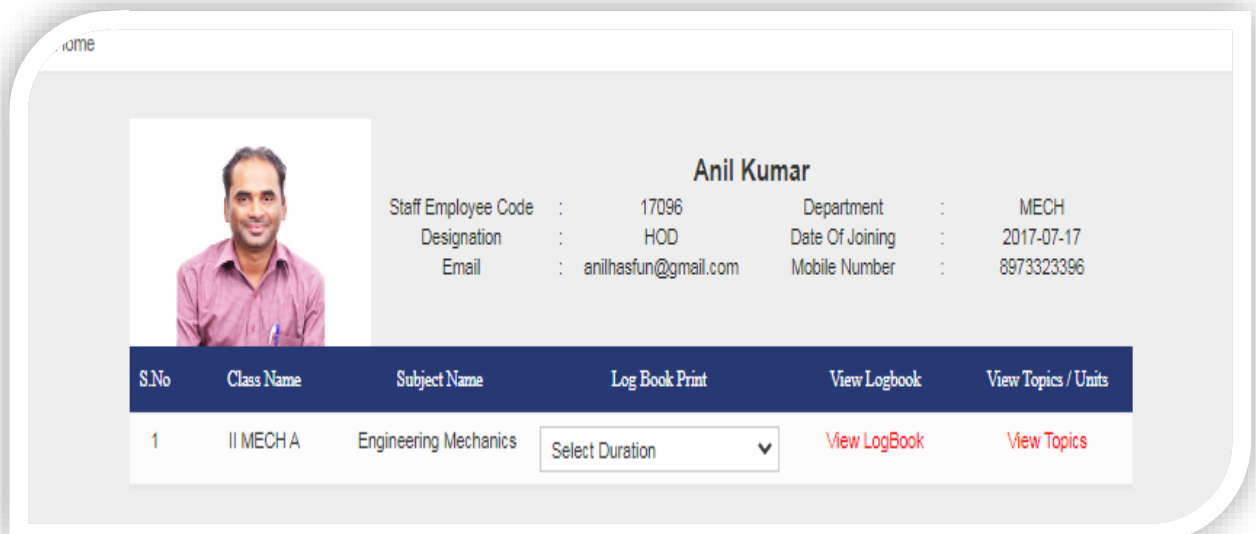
ome

Anil Kumar

Staff Employee Code : 17096
Designation : HOD
Email : anilhasfun@gmail.com

Department : MECH
Date Of Joining : 2017-07-17
Mobile Number : 8973323396

| S.No | Class Name | Subject Name | Log Book Print | View Logbook | View Topics / Units |
|---|---|---|---|---|---|
| 1 | II MECH A | Engineering Mechanics | Select Duration | View LogBook | View Topics |